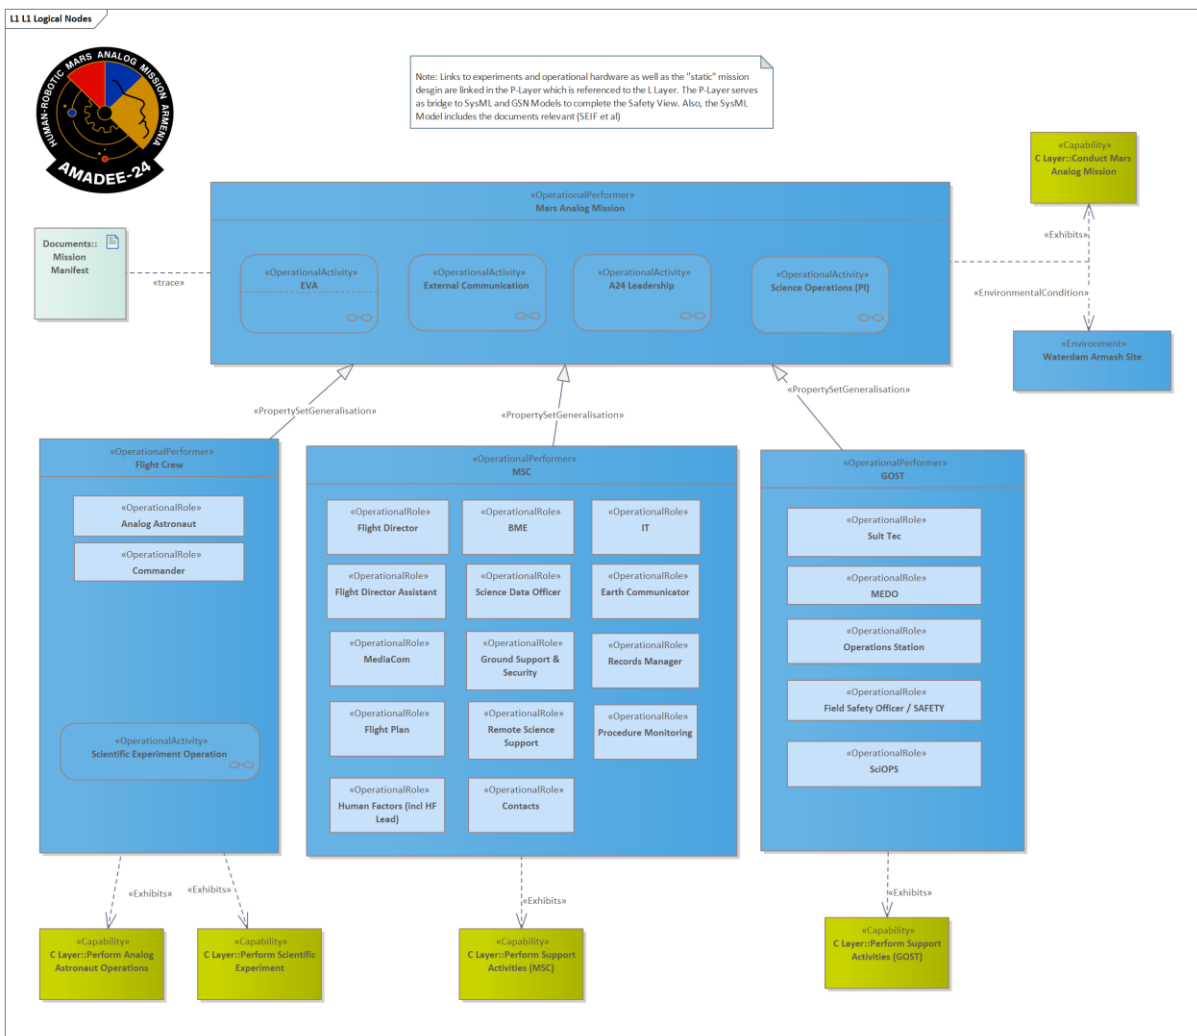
L1 L1 Logical Nodes

HUMAN-ROBOTIC MARS ANALOG MISSION ARMENIA
AMADEE-24

Note: Links to experiments and operational hardware as well as the "static" mission desgin are linked in the P-Layer which is referenced to the L Layer. The P-Layer serves as bridge to SysML and GSN Models to complete the Safety View. Also, the SysML Model includes the documents relevant (SEIF et al)

«Capability»
C Layer::Conduct Mars Analog Mission

«Exhibits»

«EnvironmentalCondition»

«Environment»
Waterdam Armash Site

Documents:: Mission Manifest

«trace»

«OperationalPerformer»
Mars Analog Mission

«OperationalActivity»
EVA

«OperationalActivity»
External Communication

«OperationalActivity»
A24 Leadership

«OperationalActivity»
Science Operations (PI)

«PropertySetGeneralisation»

«PropertySetGeneralisation»

«PropertySetGeneralisation»

«OperationalPerformer»
Flight Crew

«OperationalRole»
Analog Astronaut

«OperationalRole»
Commander

«OperationalActivity»
Scientific Experiment Operation

«OperationalPerformer»
MSC

«OperationalRole»
Flight Director

«OperationalRole»
BME

«OperationalRole»
IT

«OperationalRole»
Flight Director Assistant

«OperationalRole»
Science Data Officer

«OperationalRole»
Earth Communicator

«OperationalRole»
MediaCom

«OperationalRole»
Ground Support & Security

«OperationalRole»
Records Manager

«OperationalRole»
Flight Plan

«OperationalRole»
Remote Science Support

«OperationalRole»
Procedure Monitoring

«OperationalRole»
Human Factors (incl HF Lead)

«OperationalRole»
Contacts

«OperationalPerformer»
GOST

«OperationalRole»
Suit Tec

«OperationalRole»
MEDO

«OperationalRole»
Operations Station

«OperationalRole»
Field Safety Officer / SAFETY

«OperationalRole»
SciOPS

«Exhibits»

«Exhibits»

«Exhibits»

«Exhibits»

«Capability»
C Layer::Perform Analog Astronaut Operations

«Capability»
C Layer::Perform Scientific Experiment

«Capability»
C Layer::Perform Support Activities (MSC)

«Capability»
C Layer::Perform Support Activities (GOST)